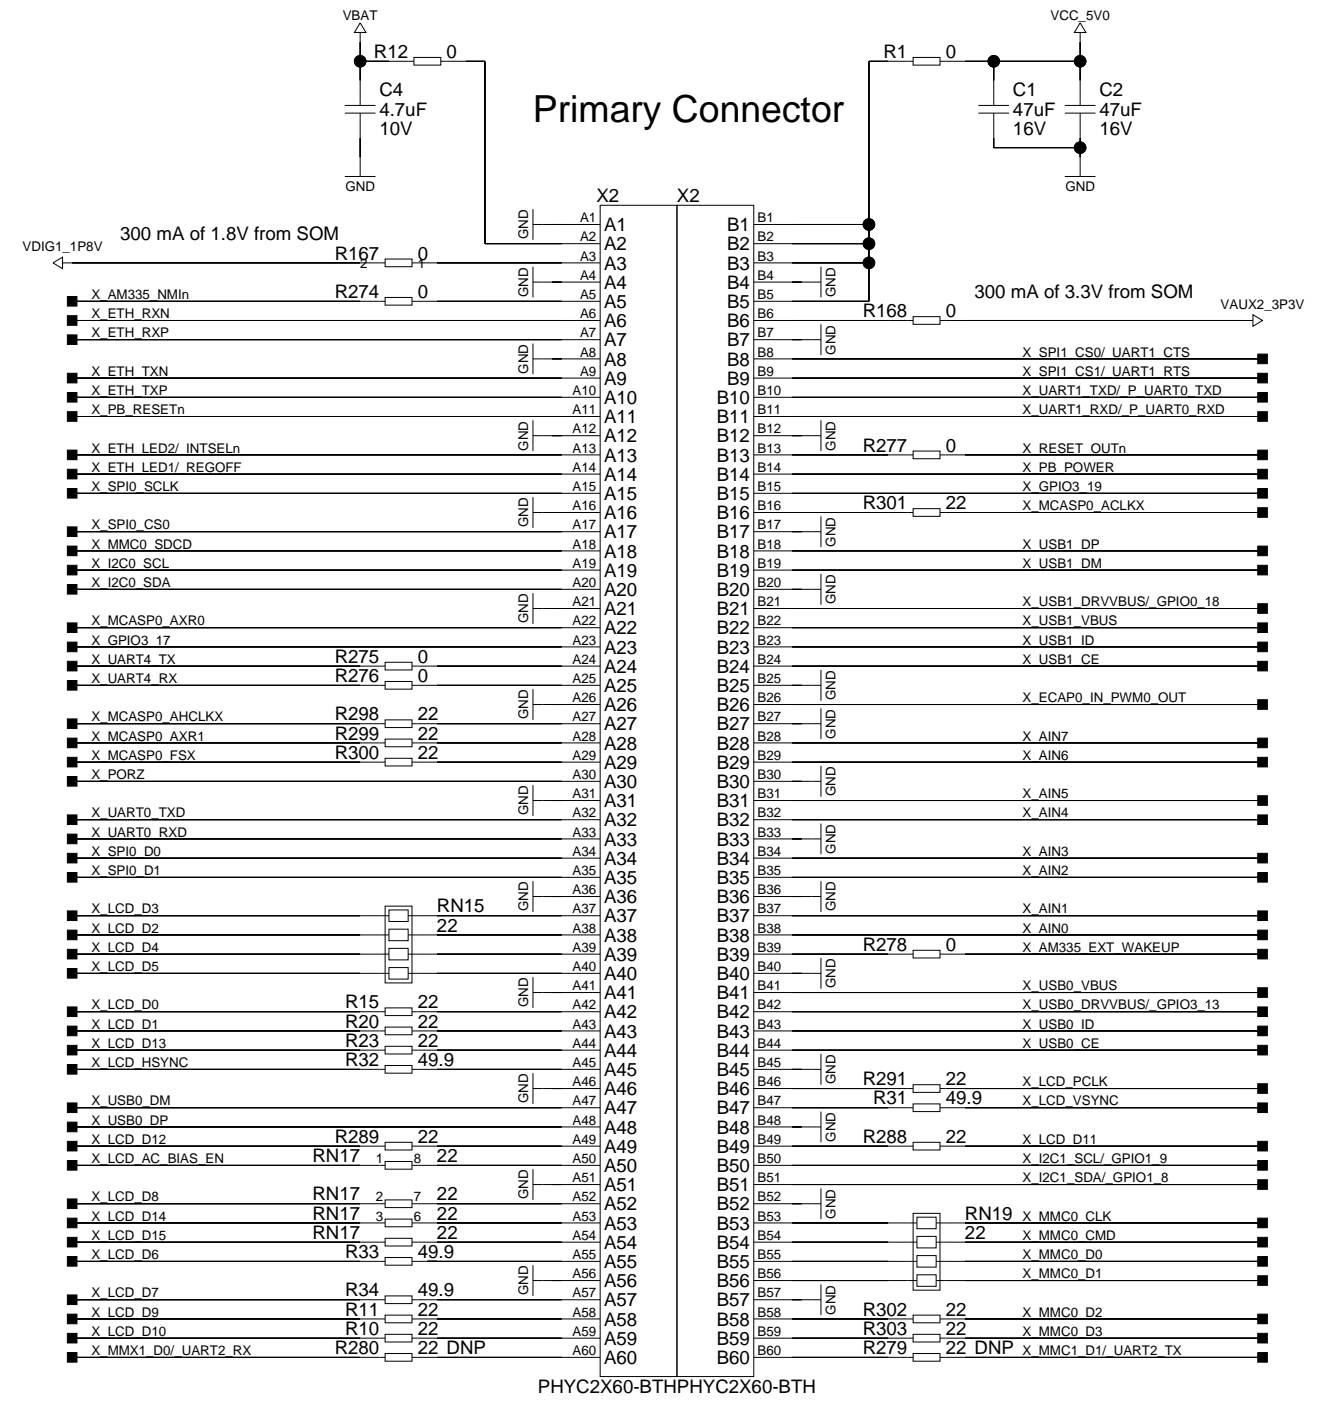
VBAT
R12 0
C4 4.7uF 10V
GND

Primary Connector

VCC_5V0
R1 0
C1 47uF 16V
C2 47uF 16V
GND

X2 X2

300 mA of 1.8V from SOM
VDIG1_1P8V
R167 2 1 0

300 mA of 3.3V from SOM
VAUX2_3P3V
R168 0

| Left signal | Component | Pin | Pin | Component | Right signal |
|---|---|---|---|---|---|
| GND | | A1 | B1 | | |
| | | A2 | B2 | | |
| VDIG1_1P8V | R167 0 | A3 | B3 | | |
| GND | | A4 | B4 | | GND |
| X_AM335_NMIn | R274 0 | A5 | B5 | | |
| X_ETH_RXN | | A6 | B6 | R168 0 | VAUX2_3P3V |
| X_ETH_RXP | | A7 | B7 | | GND |
| GND | | A8 | B8 | | X_SPI1_CS0/_UART1_CTS |
| X_ETH_TXN | | A9 | B9 | | X_SPI1_CS1/_UART1_RTS |
| X_ETH_TXP | | A10 | B10 | | X_UART1_TXD/_P_UART0_TXD |
| X_PB_RESETn | | A11 | B11 | | X_UART1_RXD/_P_UART0_RXD |
| GND | | A12 | B12 | | GND |
| X_ETH_LED2/_INTSELn | | A13 | B13 | R277 0 | X_RESET_OUTn |
| X_ETH_LED1/_REGOFF | | A14 | B14 | | X_PB_POWER |
| X_SPI0_SCLK | | A15 | B15 | | X_GPIO3_19 |
| GND | | A16 | B16 | R301 22 | X_MCASP0_ACLKX |
| X_SPI0_CS0 | | A17 | B17 | | GND |
| X_MMC0_SDCD | | A18 | B18 | | X_USB1_DP |
| X_I2C0_SCL | | A19 | B19 | | X_USB1_DM |
| X_I2C0_SDA | | A20 | B20 | | GND |
| GND | | A21 | B21 | | X_USB1_DRVVBUS/_GPIO0_18 |
| X_MCASP0_AXR0 | | A22 | B22 | | X_USB1_VBUS |
| X_GPIO3_17 | | A23 | B23 | | X_USB1_ID |
| X_UART4_TX | R275 0 | A24 | B24 | | X_USB1_CE |
| X_UART4_RX | R276 0 | A25 | B25 | | GND |
| GND | | A26 | B26 | | X_ECAP0_IN_PWM0_OUT |
| X_MCASP0_AHCLKX | R298 22 | A27 | B27 | | GND |
| X_MCASP0_AXR1 | R299 22 | A28 | B28 | | X_AIN7 |
| X_MCASP0_FSX | R300 22 | A29 | B29 | | X_AIN6 |
| X_PORZ | | A30 | B30 | | GND |
| GND | | A31 | B31 | | X_AIN5 |
| X_UART0_TXD | | A32 | B32 | | X_AIN4 |
| X_UART0_RXD | | A33 | B33 | | GND |
| X_SPI0_D0 | | A34 | B34 | | X_AIN3 |
| X_SPI0_D1 | | A35 | B35 | | X_AIN2 |
| GND | | A36 | B36 | | GND |
| X_LCD_D3 | RN15 22 | A37 | B37 | | X_AIN1 |
| X_LCD_D2 | | A38 | B38 | | X_AIN0 |
| X_LCD_D4 | | A39 | B39 | R278 0 | X_AM335_EXT_WAKEUP |
| X_LCD_D5 | | A40 | B40 | | GND |
| GND | | A41 | B41 | | X_USB0_VBUS |
| X_LCD_D0 | R15 22 | A42 | B42 | | X_USB0_DRVVBUS/_GPIO3_13 |
| X_LCD_D1 | R20 22 | A43 | B43 | | X_USB0_ID |
| X_LCD_D13 | R23 22 | A44 | B44 | | X_USB0_CE |
| X_LCD_HSYNC | R32 49.9 | A45 | B45 | | GND |
| GND | | A46 | B46 | R291 22 | X_LCD_PCLK |
| X_USB0_DM | | A47 | B47 | R31 49.9 | X_LCD_VSYNC |
| X_USB0_DP | | A48 | B48 | | GND |
| X_LCD_D12 | R289 22 | A49 | B49 | R288 22 | X_LCD_D11 |
| X_LCD_AC_BIAS_EN | RN17 1 8 22 | A50 | B50 | | X_I2C1_SCL/_GPIO1_9 |
| GND | | A51 | B51 | | X_I2C1_SDA/_GPIO1_8 |
| X_LCD_D8 | RN17 2 7 22 | A52 | B52 | | GND |
| X_LCD_D14 | RN17 3 6 22 | A53 | B53 | RN19 22 | X_MMC0_CLK |
| X_LCD_D15 | RN17 22 | A54 | B54 | | X_MMC0_CMD |
| X_LCD_D6 | R33 49.9 | A55 | B55 | | X_MMC0_D0 |
| GND | | A56 | B56 | | X_MMC0_D1 |
| X_LCD_D7 | R34 49.9 | A57 | B57 | | GND |
| X_LCD_D9 | R11 22 | A58 | B58 | R302 22 | X_MMC0_D2 |
| X_LCD_D10 | R10 22 | A59 | B59 | R303 22 | X_MMC0_D3 |
| X_MMX1_D0/_UART2_RX | R280 22 DNP | A60 | B60 | R279 22 DNP | X_MMC1_D1/_UART2_TX |

PHYC2X60-BTHPHYC2X60-BTH